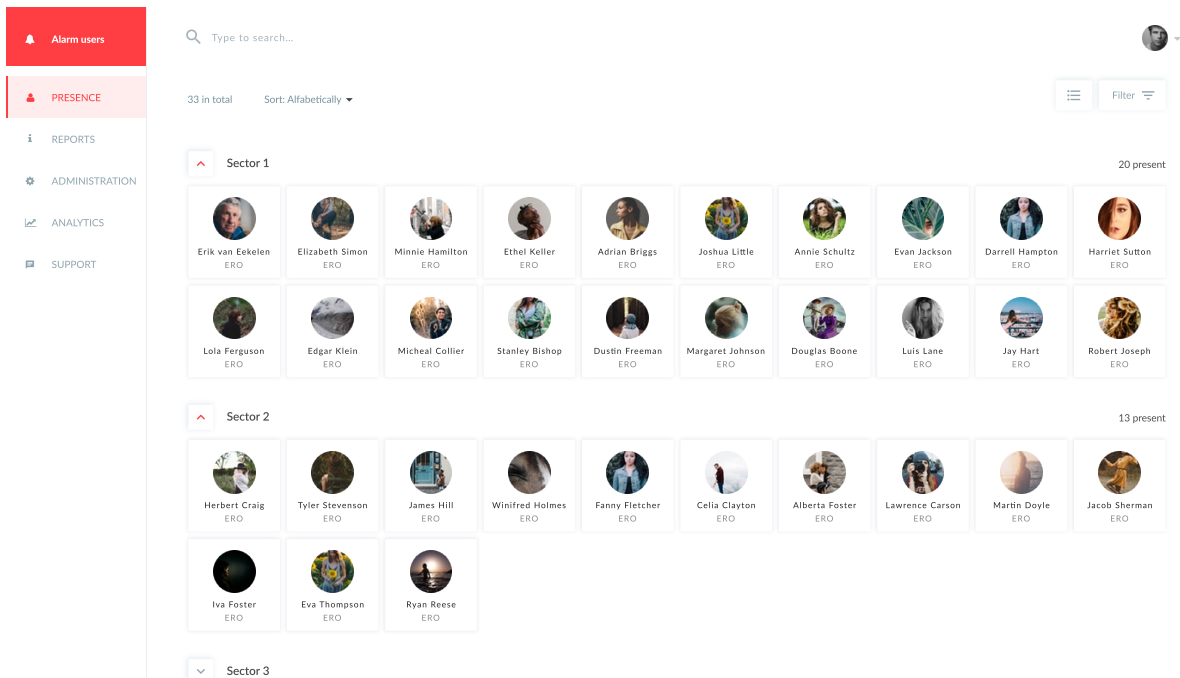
Alarm users

PRESENCE

REPORTS

ADMINISTRATION

ANALYTICS

SUPPORT

Type to search...

33 in total

Sort: Alfabetically

Filter

Sector 1

20 present

Erik van Eekelen
ERO

Elizabeth Simon
ERO

Minnie Hamilton
ERO

Ethel Keller
ERO

Adrian Briggs
ERO

Joshua Little
ERO

Annie Schultz
ERO

Evan Jackson
ERO

Darrell Hampton
ERO

Harriet Sutton
ERO

Lola Ferguson
ERO

Edgar Klein
ERO

Micheal Collier
ERO

Stanley Bishop
ERO

Dustin Freeman
ERO

Margaret Johnson
ERO

Douglas Boone
ERO

Luis Lane
ERO

Jay Hart
ERO

Robert Joseph
ERO

Sector 2

13 present

Herbert Craig
ERO

Tyler Stevenson
ERO

James Hill
ERO

Winifred Holmes
ERO

Fanny Fletcher
ERO

Celia Clayton
ERO

Alberta Foster
ERO

Lawrence Carson
ERO

Martin Doyle
ERO

Jacob Sherman
ERO

Iva Foster
ERO

Eva Thompson
ERO

Ryan Reese
ERO

Sector 3